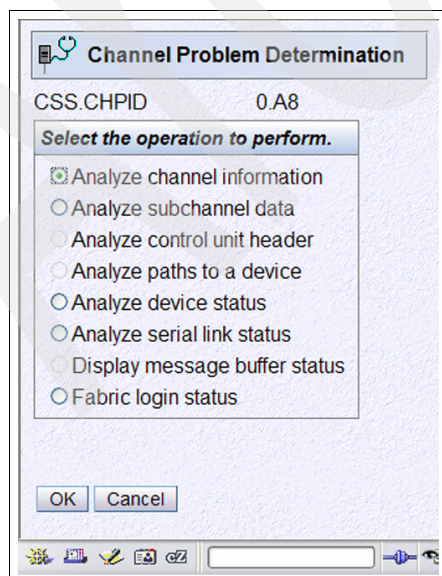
Channel Problem Determination

CSS.CHPID 0.A8

Select the operation to perform.

Analyze channel information
Analyze subchannel data
Analyze control unit header
Analyze paths to a device
Analyze device status
Analyze serial link status
Display message buffer status
Fabric login status

OK Cancel